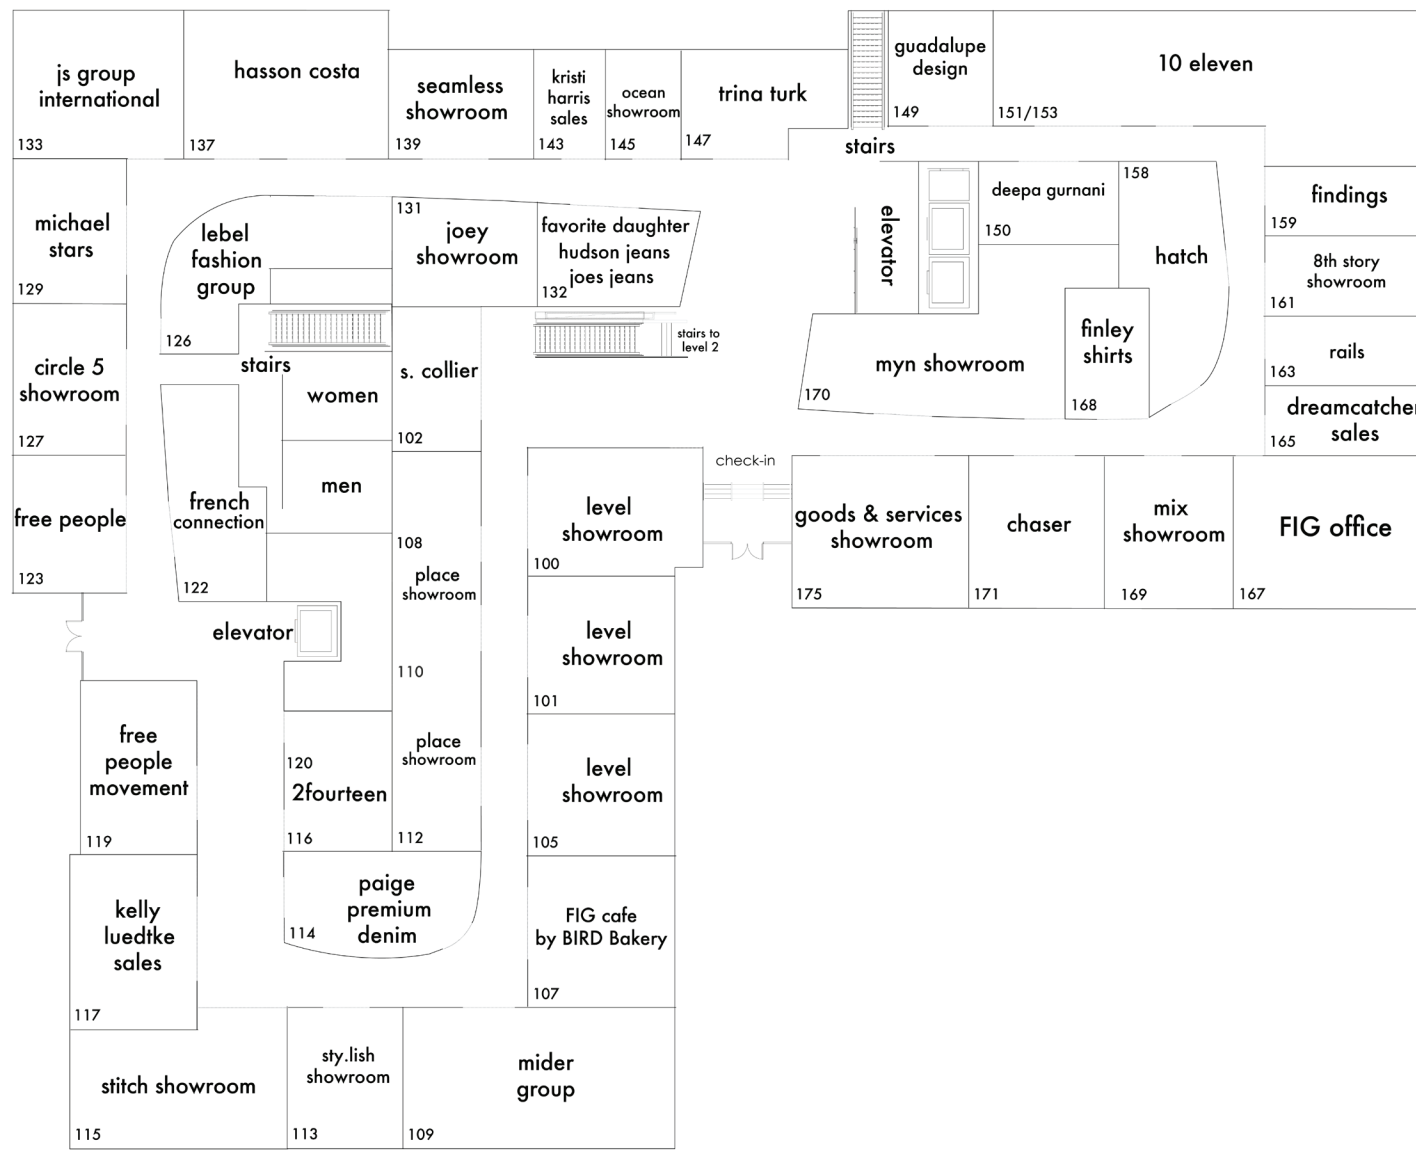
js group international
133

hasson costa
137

seamless showroom
139

kristi harris sales
143

ocean showroom
145

trina turk
147

guadalupe design
149

10 eleven
151/153

stairs

michael stars
129

lebel fashion group
126

131
joey showroom

favorite daughter
hudson jeans
joes jeans
132

stairs to level 2

elevator

deepa gurnani
150

158
hatch

findings
159

8th story showroom
161

rails
163

dreamcatcher sales
165

circle 5 showroom
127

stairs

women

s. collier
102

myn showroom
170

finley shirts
168

men

free people
123

french connection
122

108
place showroom

level showroom
100

check-in

goods & services showroom
175

chaser
171

mix showroom
169

FIG office
167

elevator

110

level showroom
101

free people movement
119

120
2fourteen
116

place showroom
112

level showroom
105

kelly luedtke sales
117

paige premium denim
114

FIG cafe by BIRD Bakery
107

stitch showroom
115

sty.lish showroom
113

mider group
109